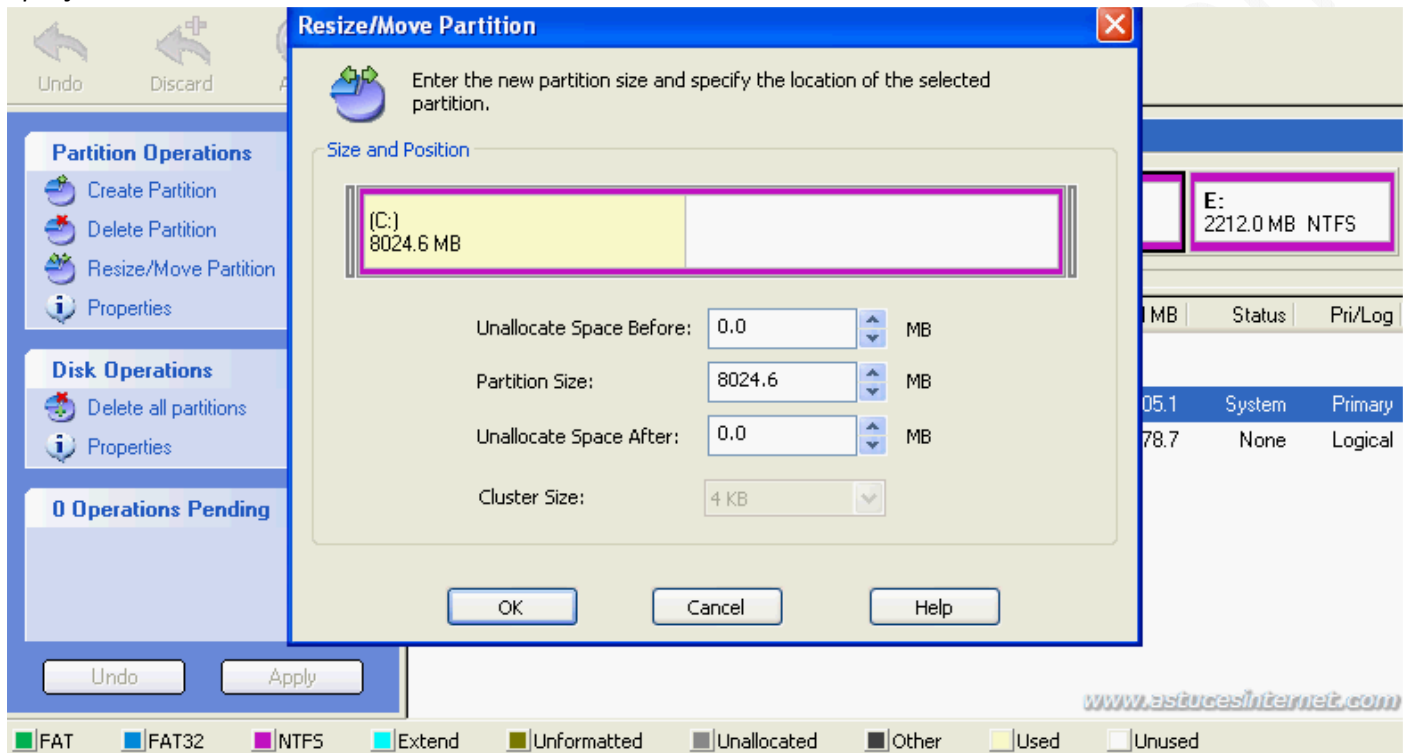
Undo
Discard

Partition Operations
Create Partition
Delete Partition
Resize/Move Partition
Properties

Disk Operations
Delete all partitions
Properties

0 Operations Pending

Undo
Apply

Resize/Move Partition

Enter the new partition size and specify the location of the selected partition.

Size and Position

(C:)
8024.6 MB

Unallocate Space Before: 0.0 MB
Partition Size: 8024.6 MB
Unallocate Space After: 0.0 MB
Cluster Size: 4 KB

OK
Cancel
Help

E:
2212.0 MB NTFS

MB | Status | Pri/Log
05.1 | System | Primary
78.7 | None | Logical

www.astucesinternet.com

FAT
FAT32
NTFS
Extend
Unformatted
Unallocated
Other
Used
Unused